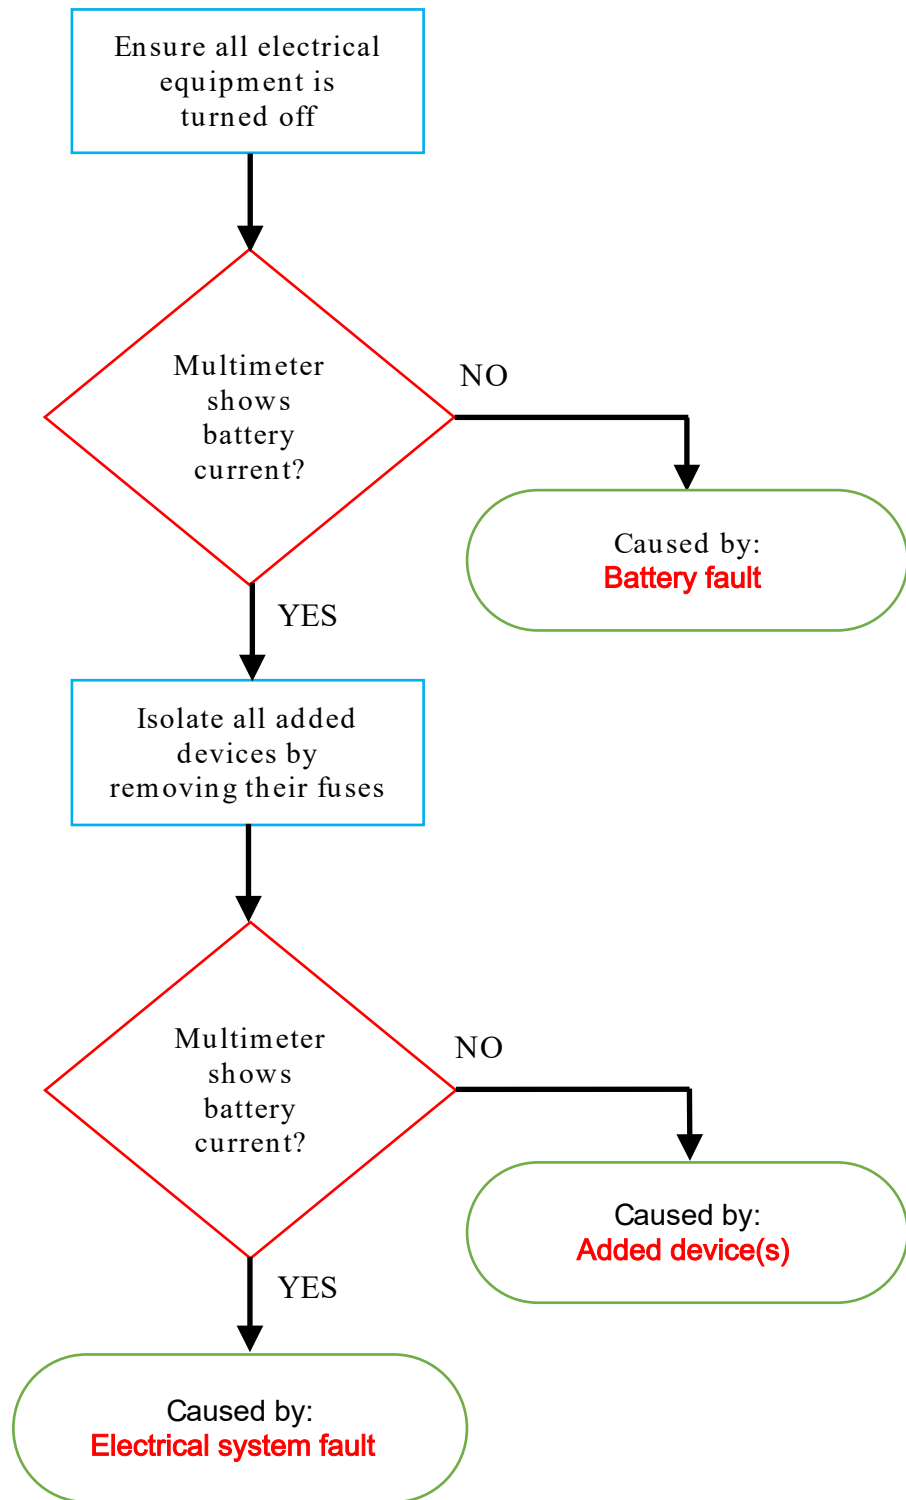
Ensure all electrical equipment is turned off

Multimeter shows battery current?

NO

Caused by:
Battery fault

YES

Isolate all added devices by removing their fuses

Multimeter shows battery current?

NO

Caused by:
Added device(s)

YES

Caused by:
Electrical system fault